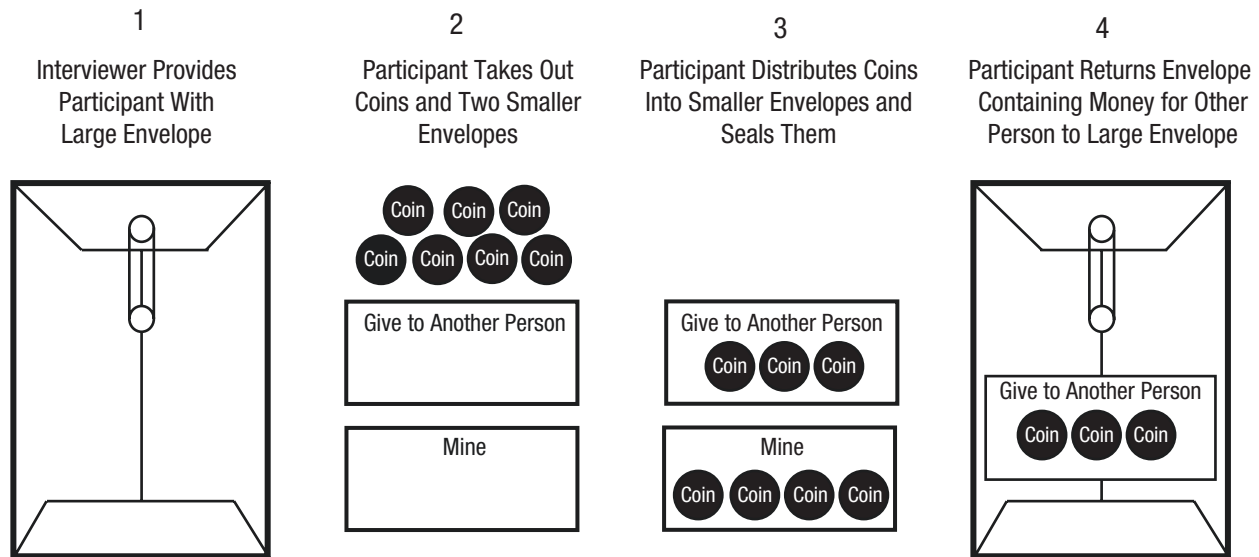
1

Interviewer Provides Participant With Large Envelope

2

Participant Takes Out Coins and Two Smaller Envelopes

Coin Coin Coin
Coin Coin Coin Coin

Give to Another Person

Mine

3

Participant Distributes Coins Into Smaller Envelopes and Seals Them

Give to Another Person
Coin Coin Coin

Mine
Coin Coin Coin Coin

4

Participant Returns Envelope Containing Money for Other Person to Large Envelope

Give to Another Person
Coin Coin Coin